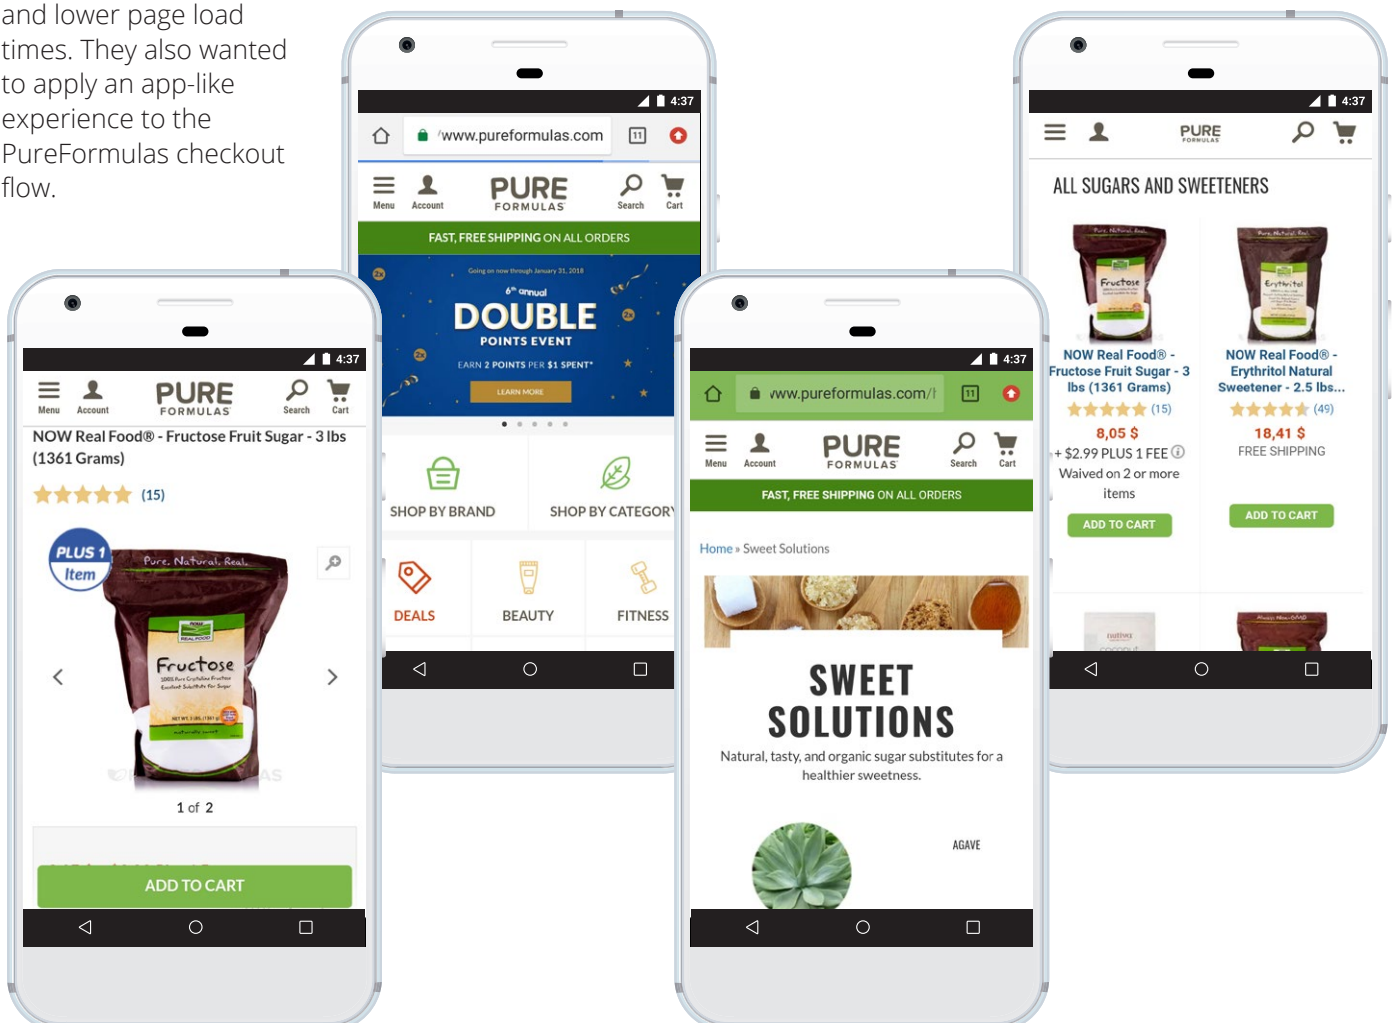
and lower page load times. They also wanted to apply an app-like experience to the PureFormulas checkout flow.

4:37
www.pureformulas.com
11
Menu
Account
PURE FORMULAS
Search
Cart
FAST, FREE SHIPPING ON ALL ORDERS
Going on now through January 31, 2018
6th annual
DOUBLE
POINTS EVENT
EARN 2 POINTS PER $1 SPENT*
LEARN MORE
SHOP BY BRAND
SHOP BY CATEGORY
DEALS
BEAUTY
FITNESS

4:37
Menu
Account
PURE FORMULAS
Search
Cart
ALL SUGARS AND SWEETENERS
NOW Real Food® - Fructose Fruit Sugar - 3 lbs (1361 Grams)
(15)
8,05 $
+ $2.99 PLUS 1 FEE
Waived on 2 or more items
ADD TO CART
NOW Real Food® - Erythritol Natural Sweetener - 2.5 lbs...
(49)
18,41 $
FREE SHIPPING
ADD TO CART

4:37
Menu
Account
PURE FORMULAS
Search
Cart
NOW Real Food® - Fructose Fruit Sugar - 3 lbs (1361 Grams)
(15)
PLUS 1 Item
Pure. Natural. Real.
Fructose
1 of 2
ADD TO CART

4:37
www.pureformulas.com/
11
Menu
Account
PURE FORMULAS
Search
Cart
FAST, FREE SHIPPING ON ALL ORDERS
Home » Sweet Solutions
SWEET SOLUTIONS
Natural, tasty, and organic sugar substitutes for a healthier sweetness.
AGAVE